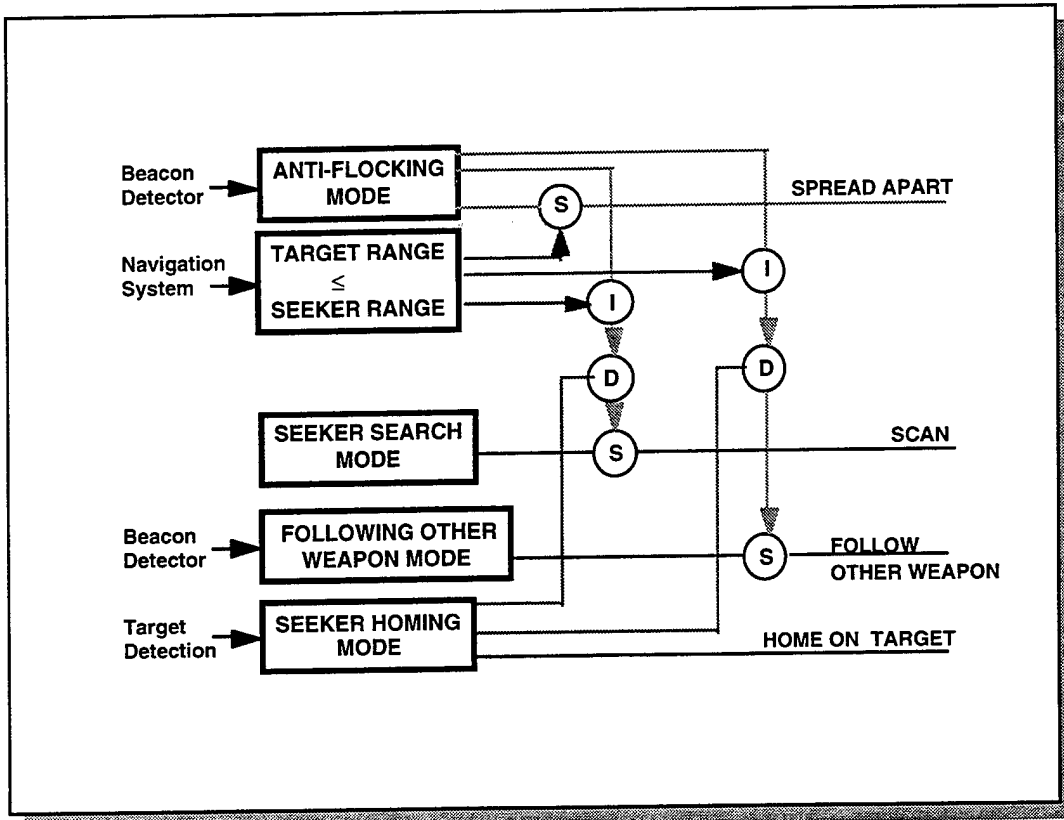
Beacon Detector

ANTI-FLOCKING MODE

S

SPREAD APART

Navigation System

TARGET RANGE $\leq$ SEEKER RANGE

I

I

D

D

SEEKER SEARCH MODE

S

SCAN

Beacon Detector

FOLLOWING OTHER WEAPON MODE

S

FOLLOW OTHER WEAPON

Target Detection

SEEKER HOMING MODE

HOME ON TARGET